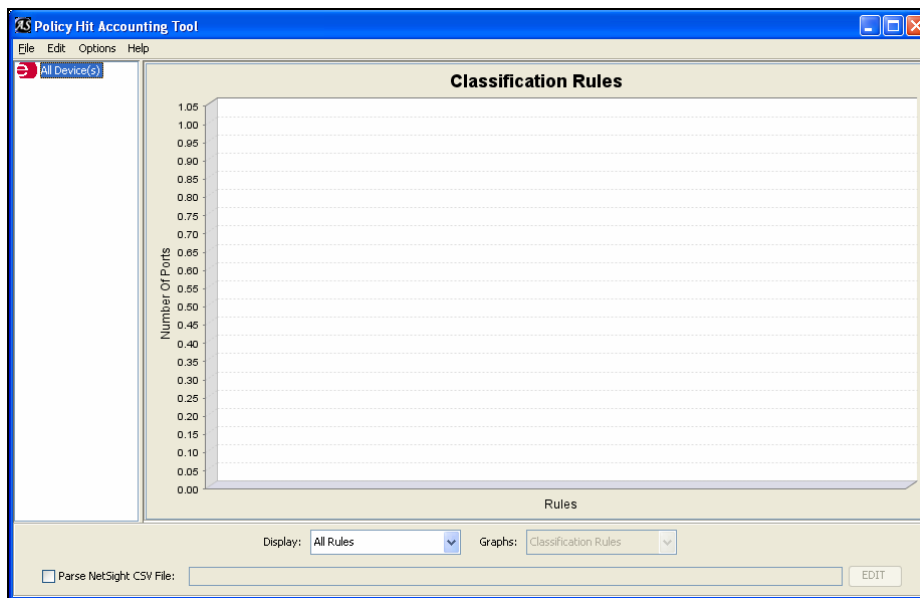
Policy Hit Accounting Tool

File Edit Options Help

All Device(s)

Classification Rules

1.05
1.00
0.95
0.90
0.85
0.80
0.75
0.70
0.65
0.60
0.55
0.50
0.45
0.40
0.35
0.30
0.25
0.20
0.15
0.10
0.05
0.00

Number Of Ports

Rules

Display: All Rules

Graphs: Classification Rules

Parse NetSight CSV File:

EDIT